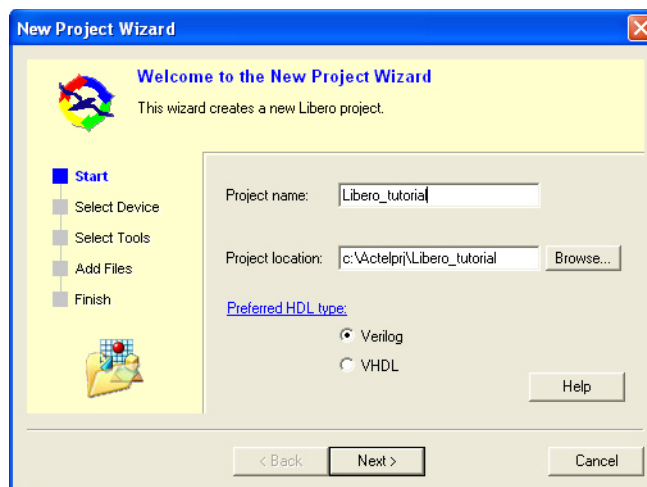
New Project Wizard

Welcome to the New Project Wizard

This wizard creates a new Libero project.

Start
Select Device
Select Tools
Add Files
Finish

Project name: Libero_tutorial

Project location: c:\Actelprj\Libero_tutorial Browse...

Preferred HDL type:
Verilog
VHDL

Help

< Back Next > Cancel